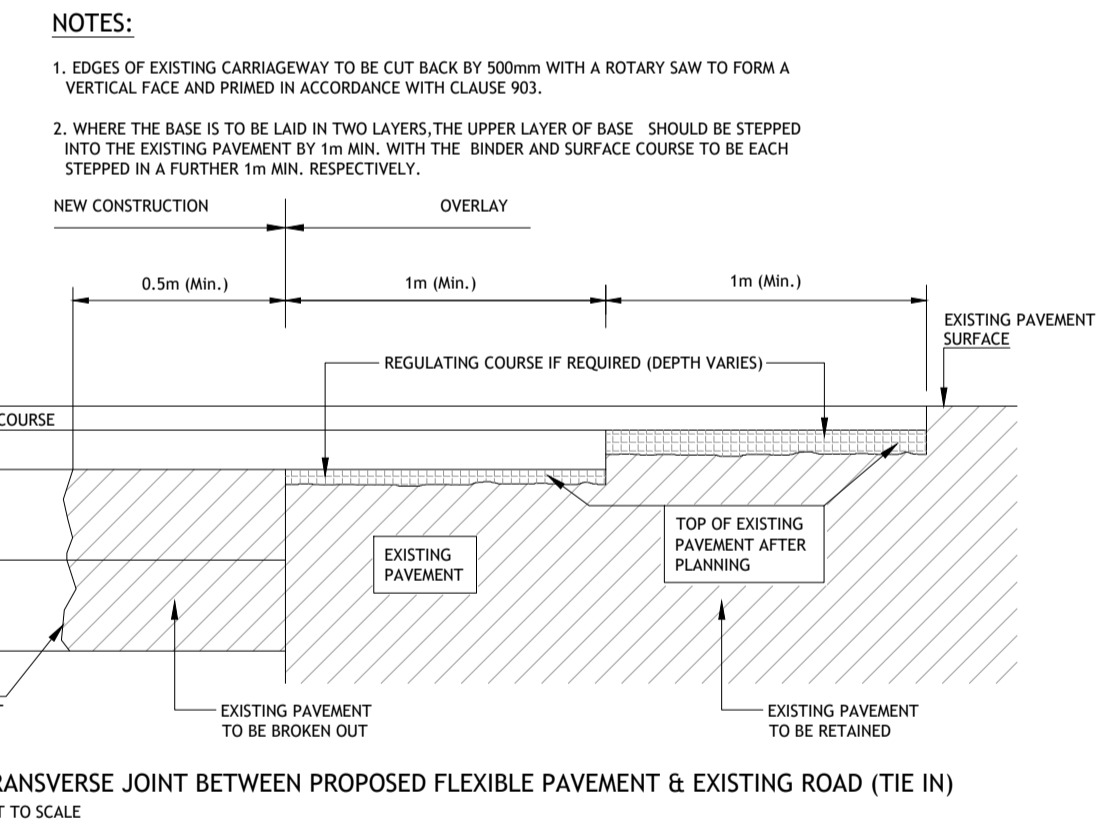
NOTES:

1. EDGES OF EXISTING CARRIAGEWAY TO BE CUT BACK BY 500mm WITH A ROTARY SAW TO FORM A VERTICAL FACE AND PRIMED IN ACCORDANCE WITH CLAUSE 903.

2. WHERE THE BASE IS TO BE LAID IN TWO LAYERS,THE UPPER LAYER OF BASE SHOULD BE STEPPED INTO THE EXISTING PAVEMENT BY 1m MIN. WITH THE BINDER AND SURFACE COURSE TO BE EACH STEPPED IN A FURTHER 1m MIN. RESPECTIVELY.

NEW CONSTRUCTION

OVERLAY

0.5m (Min.)

1m (Min.)

1m (Min.)

EXISTING PAVEMENT SURFACE

REGULATING COURSE IF REQUIRED (DEPTH VARIES)

COURSE

TOP OF EXISTING PAVEMENT AFTER PLANNING

EXISTING PAVEMENT

T

EXISTING PAVEMENT TO BE BROKEN OUT

EXISTING PAVEMENT TO BE RETAINED

RANSVERSE JOINT BETWEEN PROPOSED FLEXIBLE PAVEMENT & EXISTING ROAD (TIE IN)

T TO SCALE